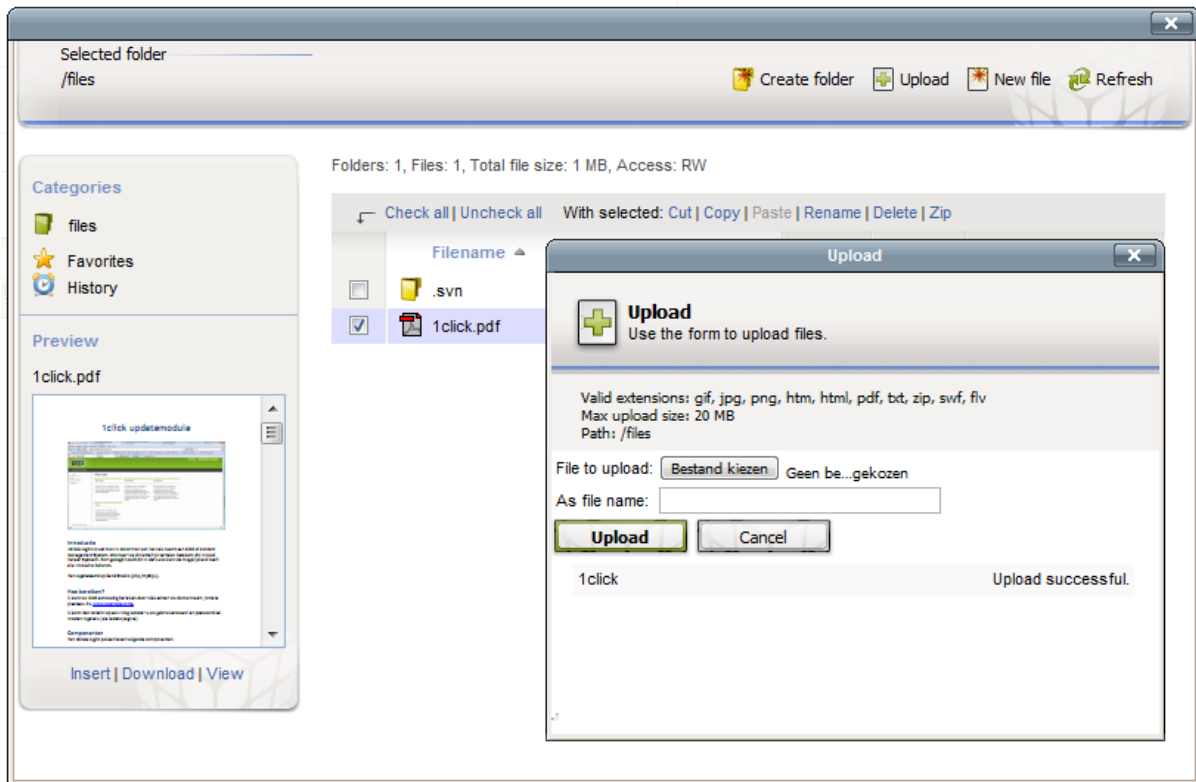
Selected folder
/files

Create folder Upload New file Refresh

Categories
files
Favorites
History

Preview
1click.pdf

1click updatemodule

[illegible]

Insert | Download | View

Folders: 1, Files: 1, Total file size: 1 MB, Access: RW

Check all | Uncheck all With selected: Cut | Copy | Paste | Rename | Delete | Zip

Filename

.svn
1click.pdf

Upload

Upload
Use the form to upload files.

Valid extensions: gif, jpg, png, htm, html, pdf, txt, zip, swf, flv
Max upload size: 20 MB
Path: /files

File to upload: Bestand kiezen Geen be...gekozen
As file name:

Upload Cancel

1click Upload successful.